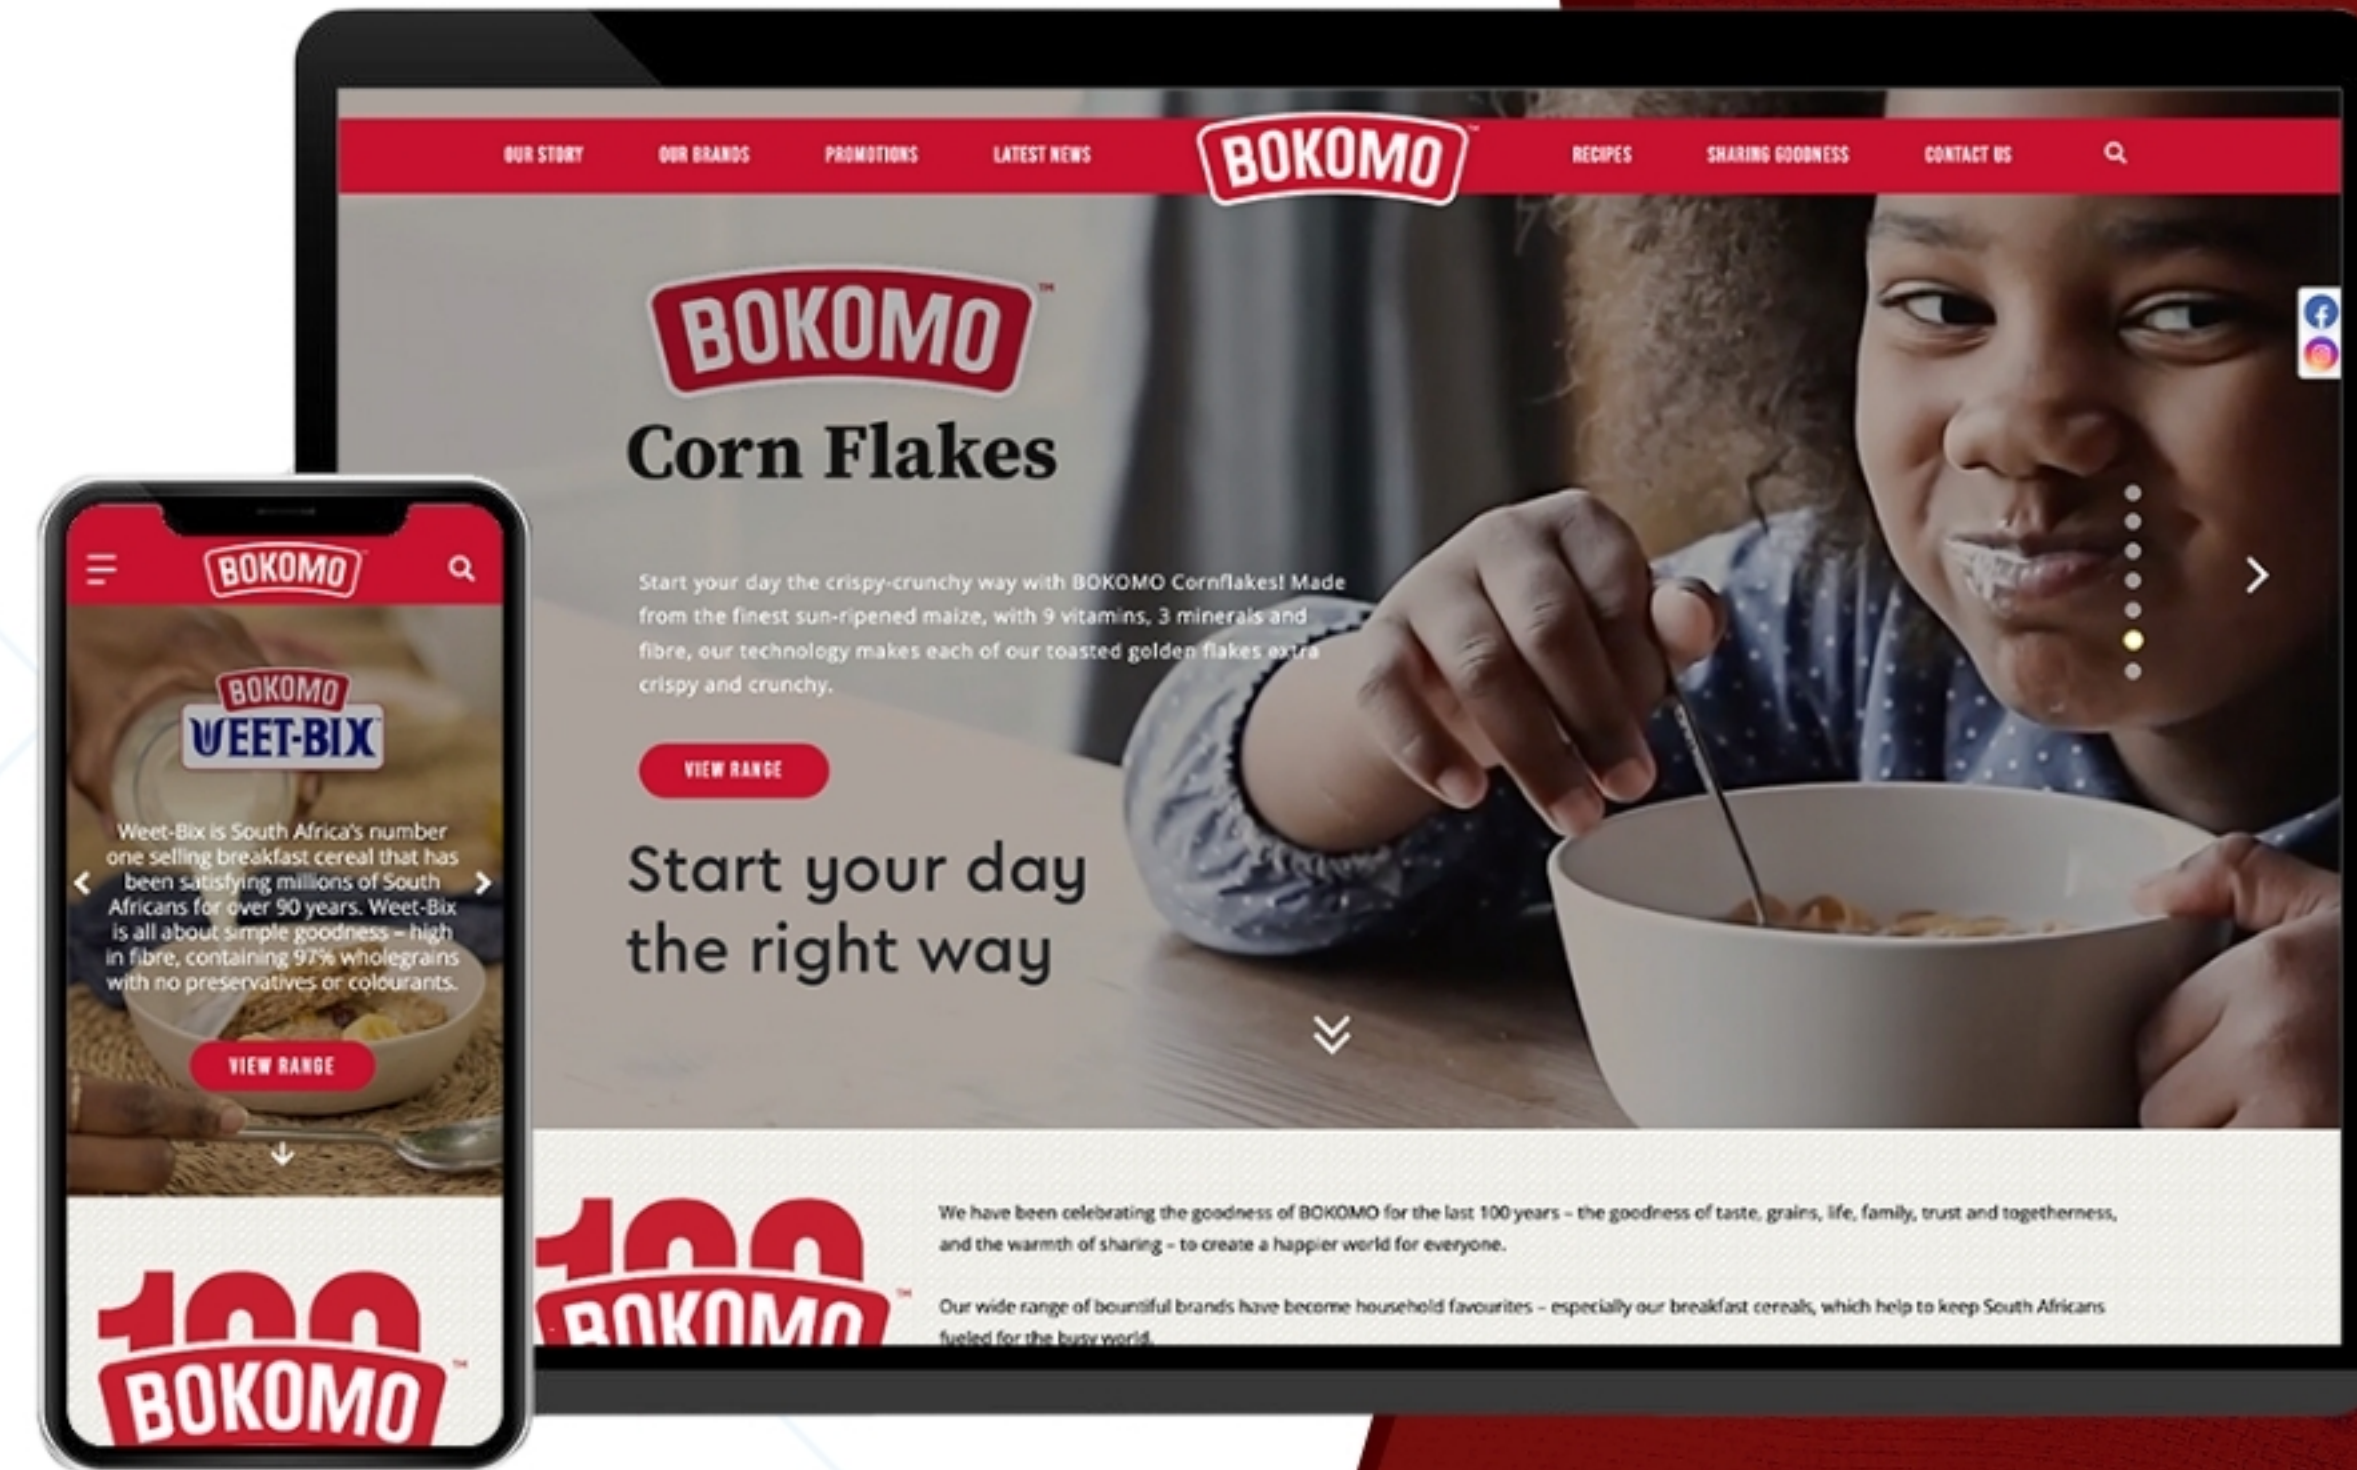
OUR STORY OUR BRANDS PROMOTIONS LATEST NEWS BOKOMO RECIPES SHARING GOODNESS CONTACT US

BOKOMO

Corn Flakes

Start your day the crispy-crunchy way with BOKOMO Cornflakes! Made from the finest sun-ripened maize, with 9 vitamins, 3 minerals and fibre, our technology makes each of our toasted golden flakes extra crispy and crunchy.

VIEW RANGE

Start your day the right way

100 BOKOMO

We have been celebrating the goodness of BOKOMO for the last 100 years – the goodness of taste, grains, life, family, trust and togetherness, and the warmth of sharing – to create a happier world for everyone.

Our wide range of bountiful brands have become household favourites – especially our breakfast cereals, which help to keep South Africans fueled for the busy world.

BOKOMO

BOKOMO WEET-BIX

Weet-Bix is South Africa's number one selling breakfast cereal that has been satisfying millions of South Africans for over 90 years. Weet-Bix is all about simple goodness – high in fibre, containing 97% wholegrains with no preservatives or colourants.

VIEW RANGE

100 BOKOMO